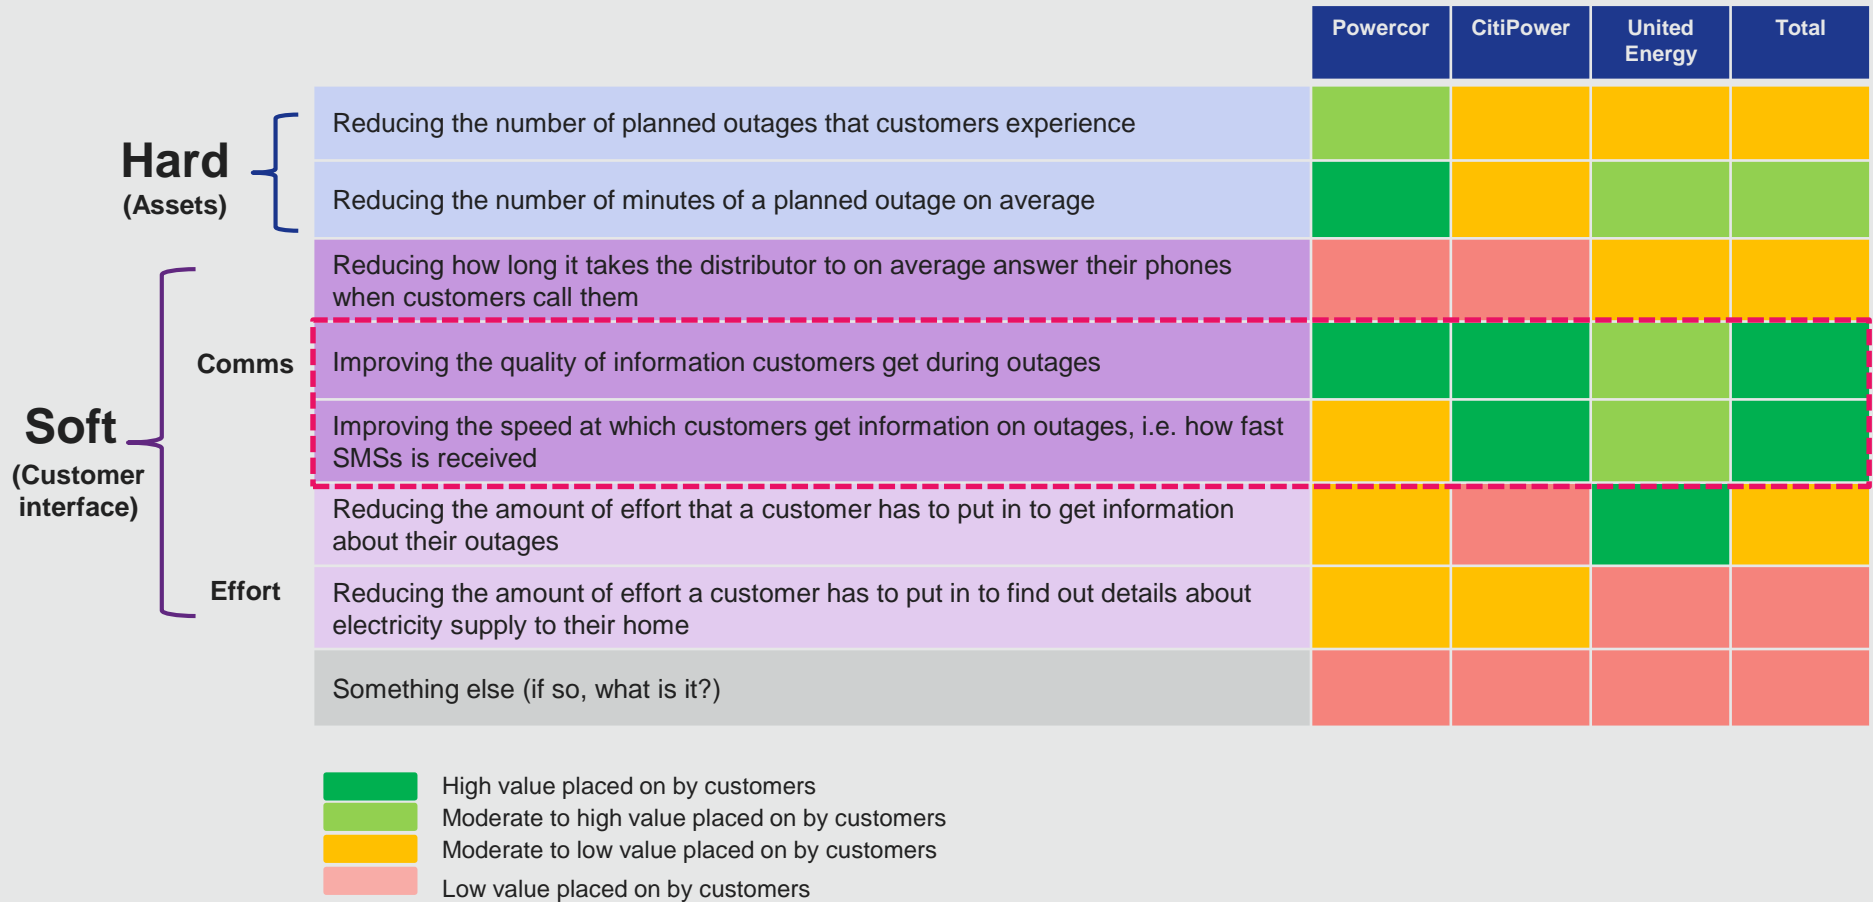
| | | Powercor | CitiPower | United Energy | Total |
|---|---|---|---|---|---|
| Hard (Assets) | Reducing the number of planned outages that customers experience | | | | |
| | Reducing the number of minutes of a planned outage on average | | | | |
| Soft (Customer interface) — Comms | Reducing how long it takes the distributor to on average answer their phones when customers call them | | | | |
| | Improving the quality of information customers get during outages | | | | |
| | Improving the speed at which customers get information on outages, i.e. how fast SMSs is received | | | | |
| Effort | Reducing the amount of effort that a customer has to put in to get information about their outages | | | | |
| | Reducing the amount of effort a customer has to put in to find out details about electricity supply to their home | | | | |
| | Something else (if so, what is it?) | | | | |

High value placed on by customers
Moderate to high value placed on by customers
Moderate to low value placed on by customers
Low value placed on by customers